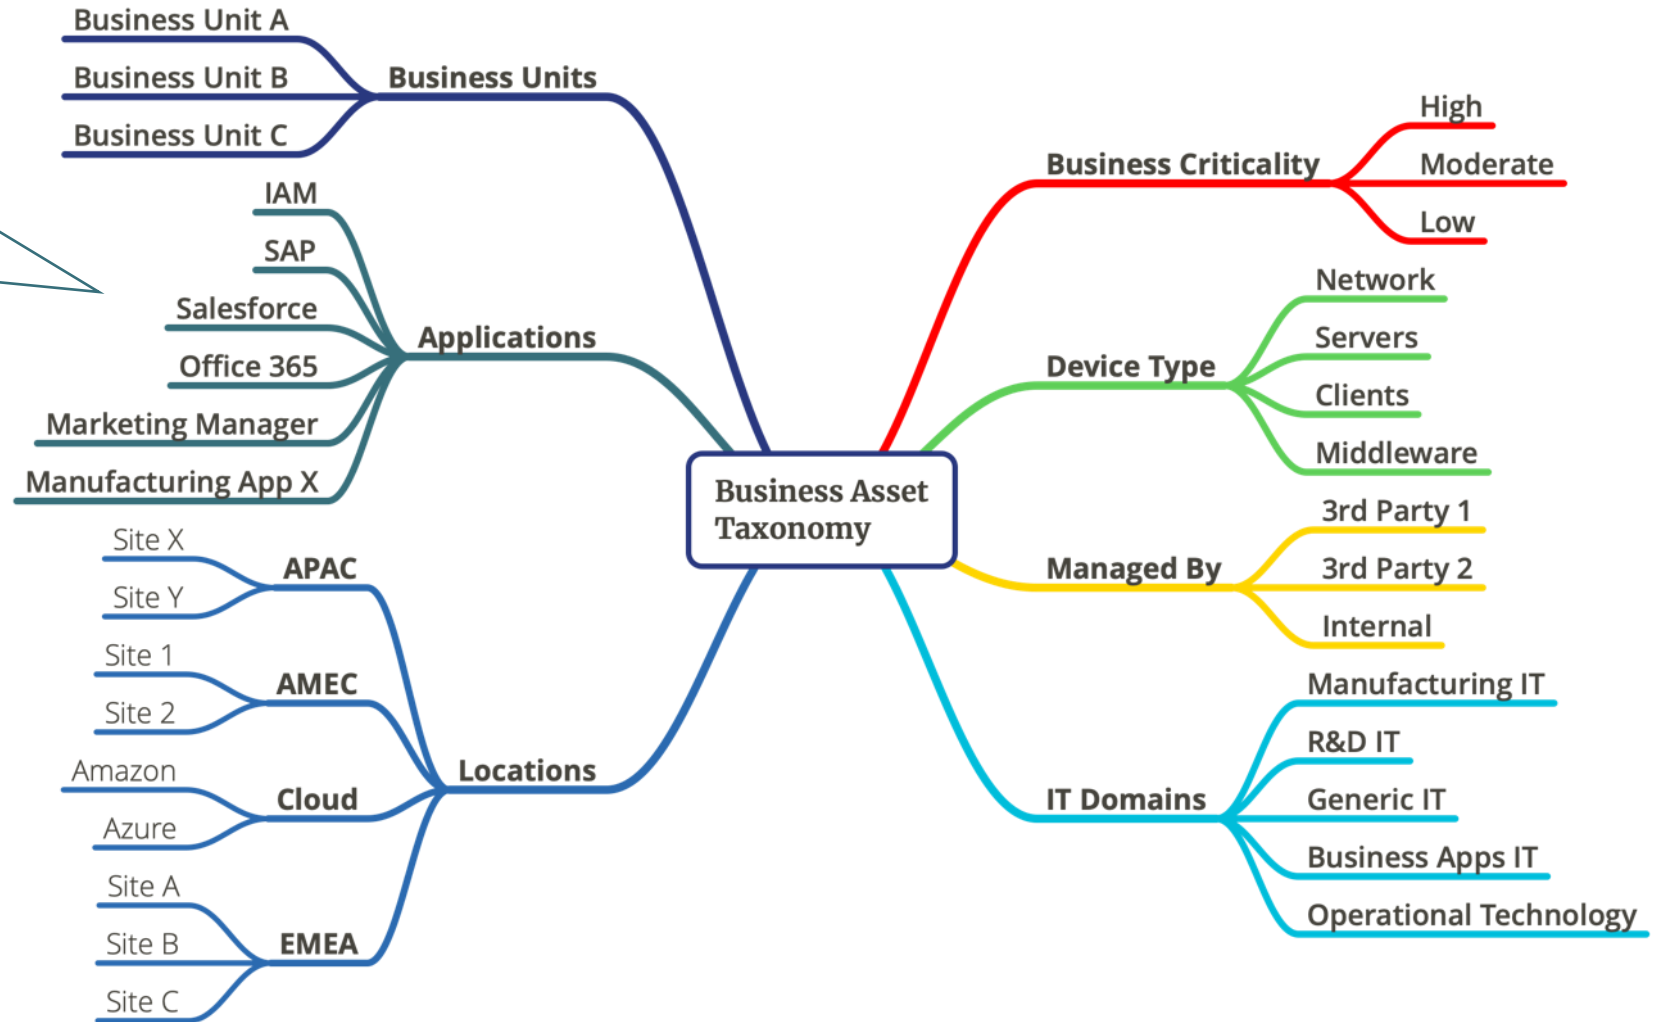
Business Asset Taxonomy

Business Units
Business Unit A
Business Unit B
Business Unit C

Applications
IAM
SAP
Salesforce
Office 365
Marketing Manager
Manufacturing App X

Locations
APAC
Site X
Site Y
AMEC
Site 1
Site 2
Cloud
Amazon
Azure
EMEA
Site A
Site B
Site C

Business Criticality
High
Moderate
Low

Device Type
Network
Servers
Clients
Middleware

Managed By
3rd Party 1
3rd Party 2
Internal

IT Domains
Manufacturing IT
R&D IT
Generic IT
Business Apps IT
Operational Technology